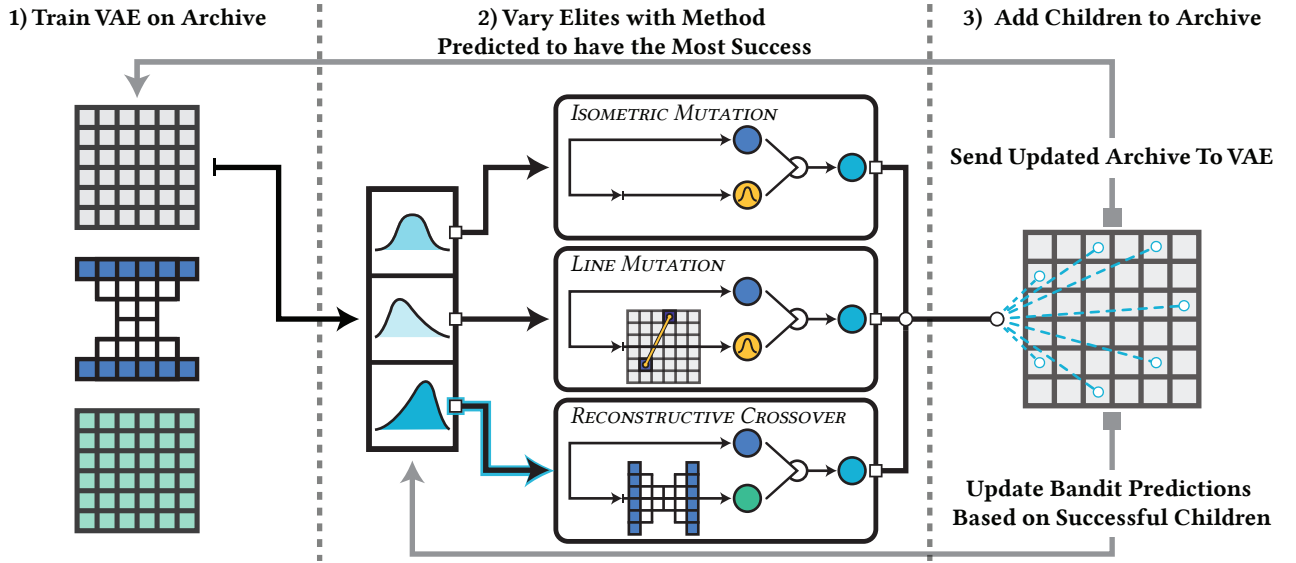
1) Train VAE on Archive

2) Vary Elites with Method Predicted to have the Most Success

3) Add Children to Archive

Isometric Mutation

Line Mutation

Reconstructive Crossover

Send Updated Archive To VAE

Update Bandit Predictions Based on Successful Children